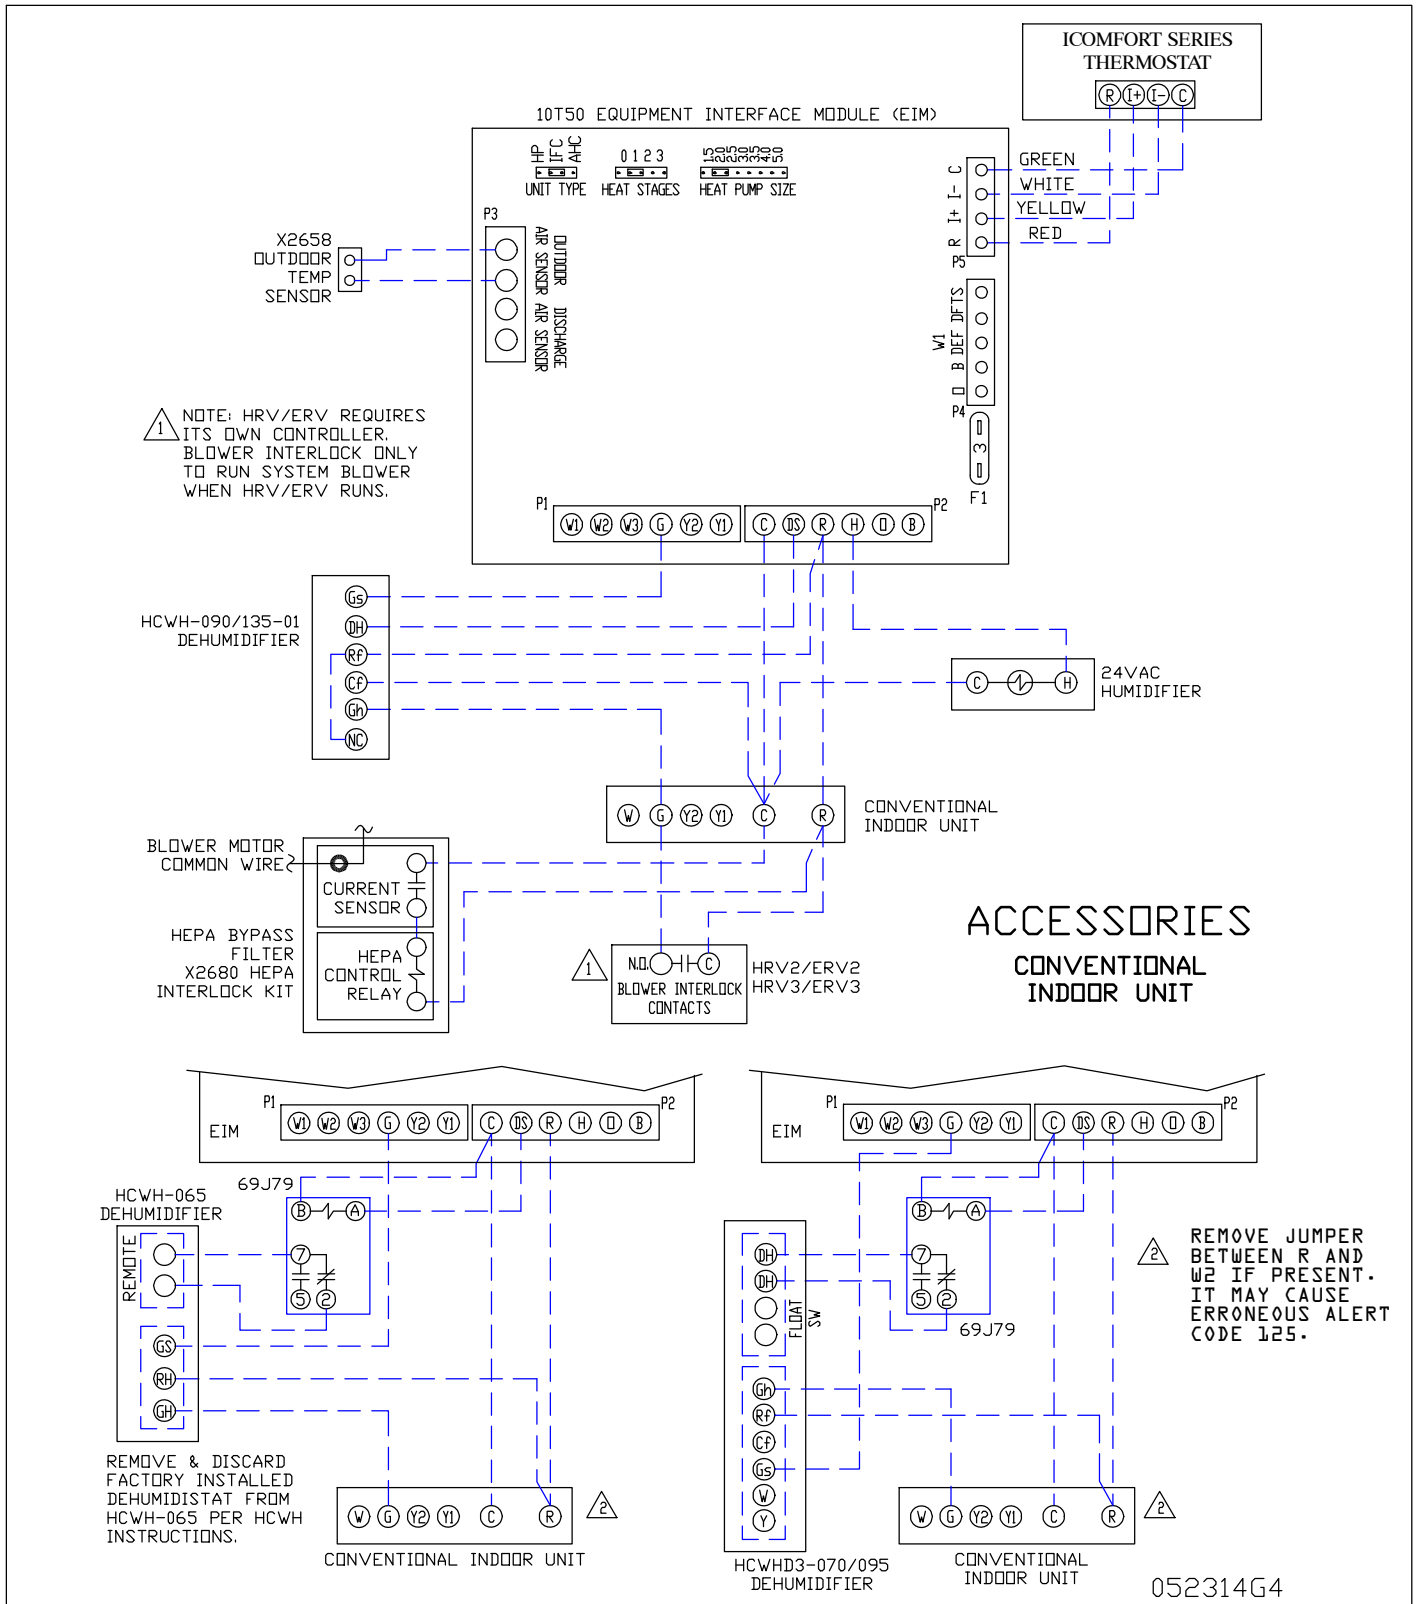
ICOMFORT SERIES THERMOSTAT

R I+ I- C

10T50 EQUIPMENT INTERFACE MODULE (EIM)

HP IFC AHC
UNIT TYPE

0 1 2 3
HEAT STAGES

15 20 25 30 35 40 50
HEAT PUMP SIZE

GREEN
WHITE
YELLOW
RED

C I- I+ R
P5

P3

OUTDOOR AIR SENSOR
DISCHARGE AIR SENSOR

X2658 OUTDOOR TEMP SENSOR

W1 DFTS
B DEF
O
P4

3
F1

NOTE: HRV/ERV REQUIRES ITS OWN CONTROLLER. BLOWER INTERLOCK ONLY TO RUN SYSTEM BLOWER WHEN HRV/ERV RUNS.

P1
W1 W2 W3 G Y2 Y1
C DS R H O B
P2

HCWH-090/135-01 DEHUMIDIFIER

Gs DH Rf Cf Gh NC

C H
24VAC HUMIDIFIER

W G Y2 Y1 C R
CONVENTIONAL INDOOR UNIT

BLOWER MOTOR COMMON WIRE

CURRENT SENSOR

HEPA BYPASS FILTER X2680 HEPA INTERLOCK KIT

HEPA CONTROL RELAY

N.O. C
BLOWER INTERLOCK CONTACTS
HRV2/ERV2
HRV3/ERV3

ACCESSORIES
CONVENTIONAL INDOOR UNIT

EIM
P1
W1 W2 W3 G Y2 Y1
C DS R H O B
P2

69J79
B A
7
5 2

HCWH-065 DEHUMIDIFIER
REMOTE
GS RH GH

REMOVE & DISCARD FACTORY INSTALLED DEHUMIDISTAT FROM HCWH-065 PER HCWH INSTRUCTIONS.

W G Y2 Y1 C R
CONVENTIONAL INDOOR UNIT

EIM
P1
W1 W2 W3 G Y2 Y1
C DS R H O B
P2

B A
7
5 2
69J79

DH DH
FLOAT SW
Gh Rf Cf Gs W Y

HCWHD3-070/095 DEHUMIDIFIER

W G Y2 Y1 C R
CONVENTIONAL INDOOR UNIT

REMOVE JUMPER BETWEEN R AND W2 IF PRESENT. IT MAY CAUSE ERRONEOUS ALERT CODE 125.

052314G4